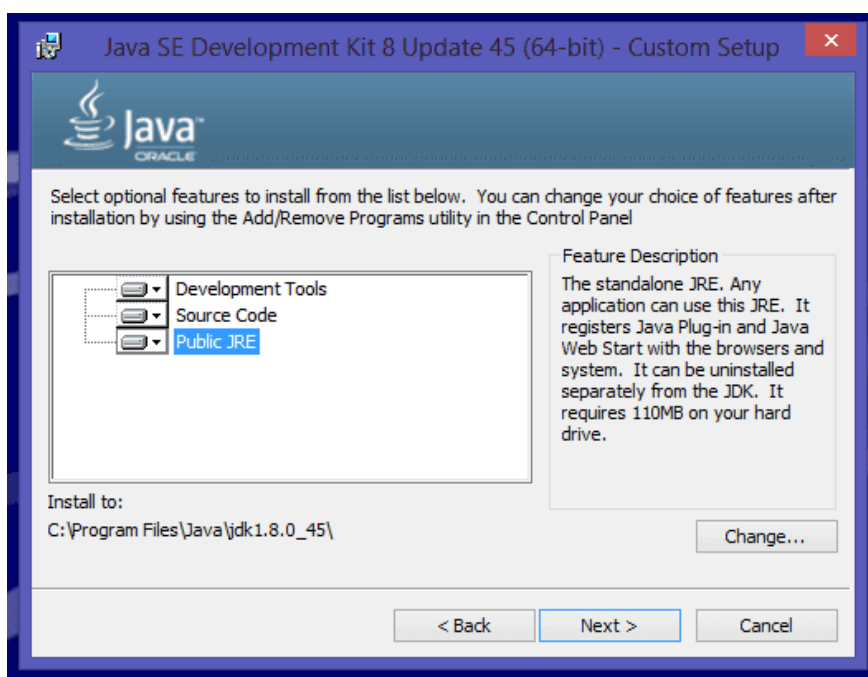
Java SE Development Kit 8 Update 45 (64-bit) - Custom Setup

Java
ORACLE

Select optional features to install from the list below. You can change your choice of features after installation by using the Add/Remove Programs utility in the Control Panel

Development Tools
Source Code
Public JRE

Feature Description
The standalone JRE. Any application can use this JRE. It registers Java Plug-in and Java Web Start with the browsers and system. It can be uninstalled separately from the JDK. It requires 110MB on your hard drive.

Install to:
C:\Program Files\Java\jdk1.8.0_45\

Change...

< Back
Next >
Cancel